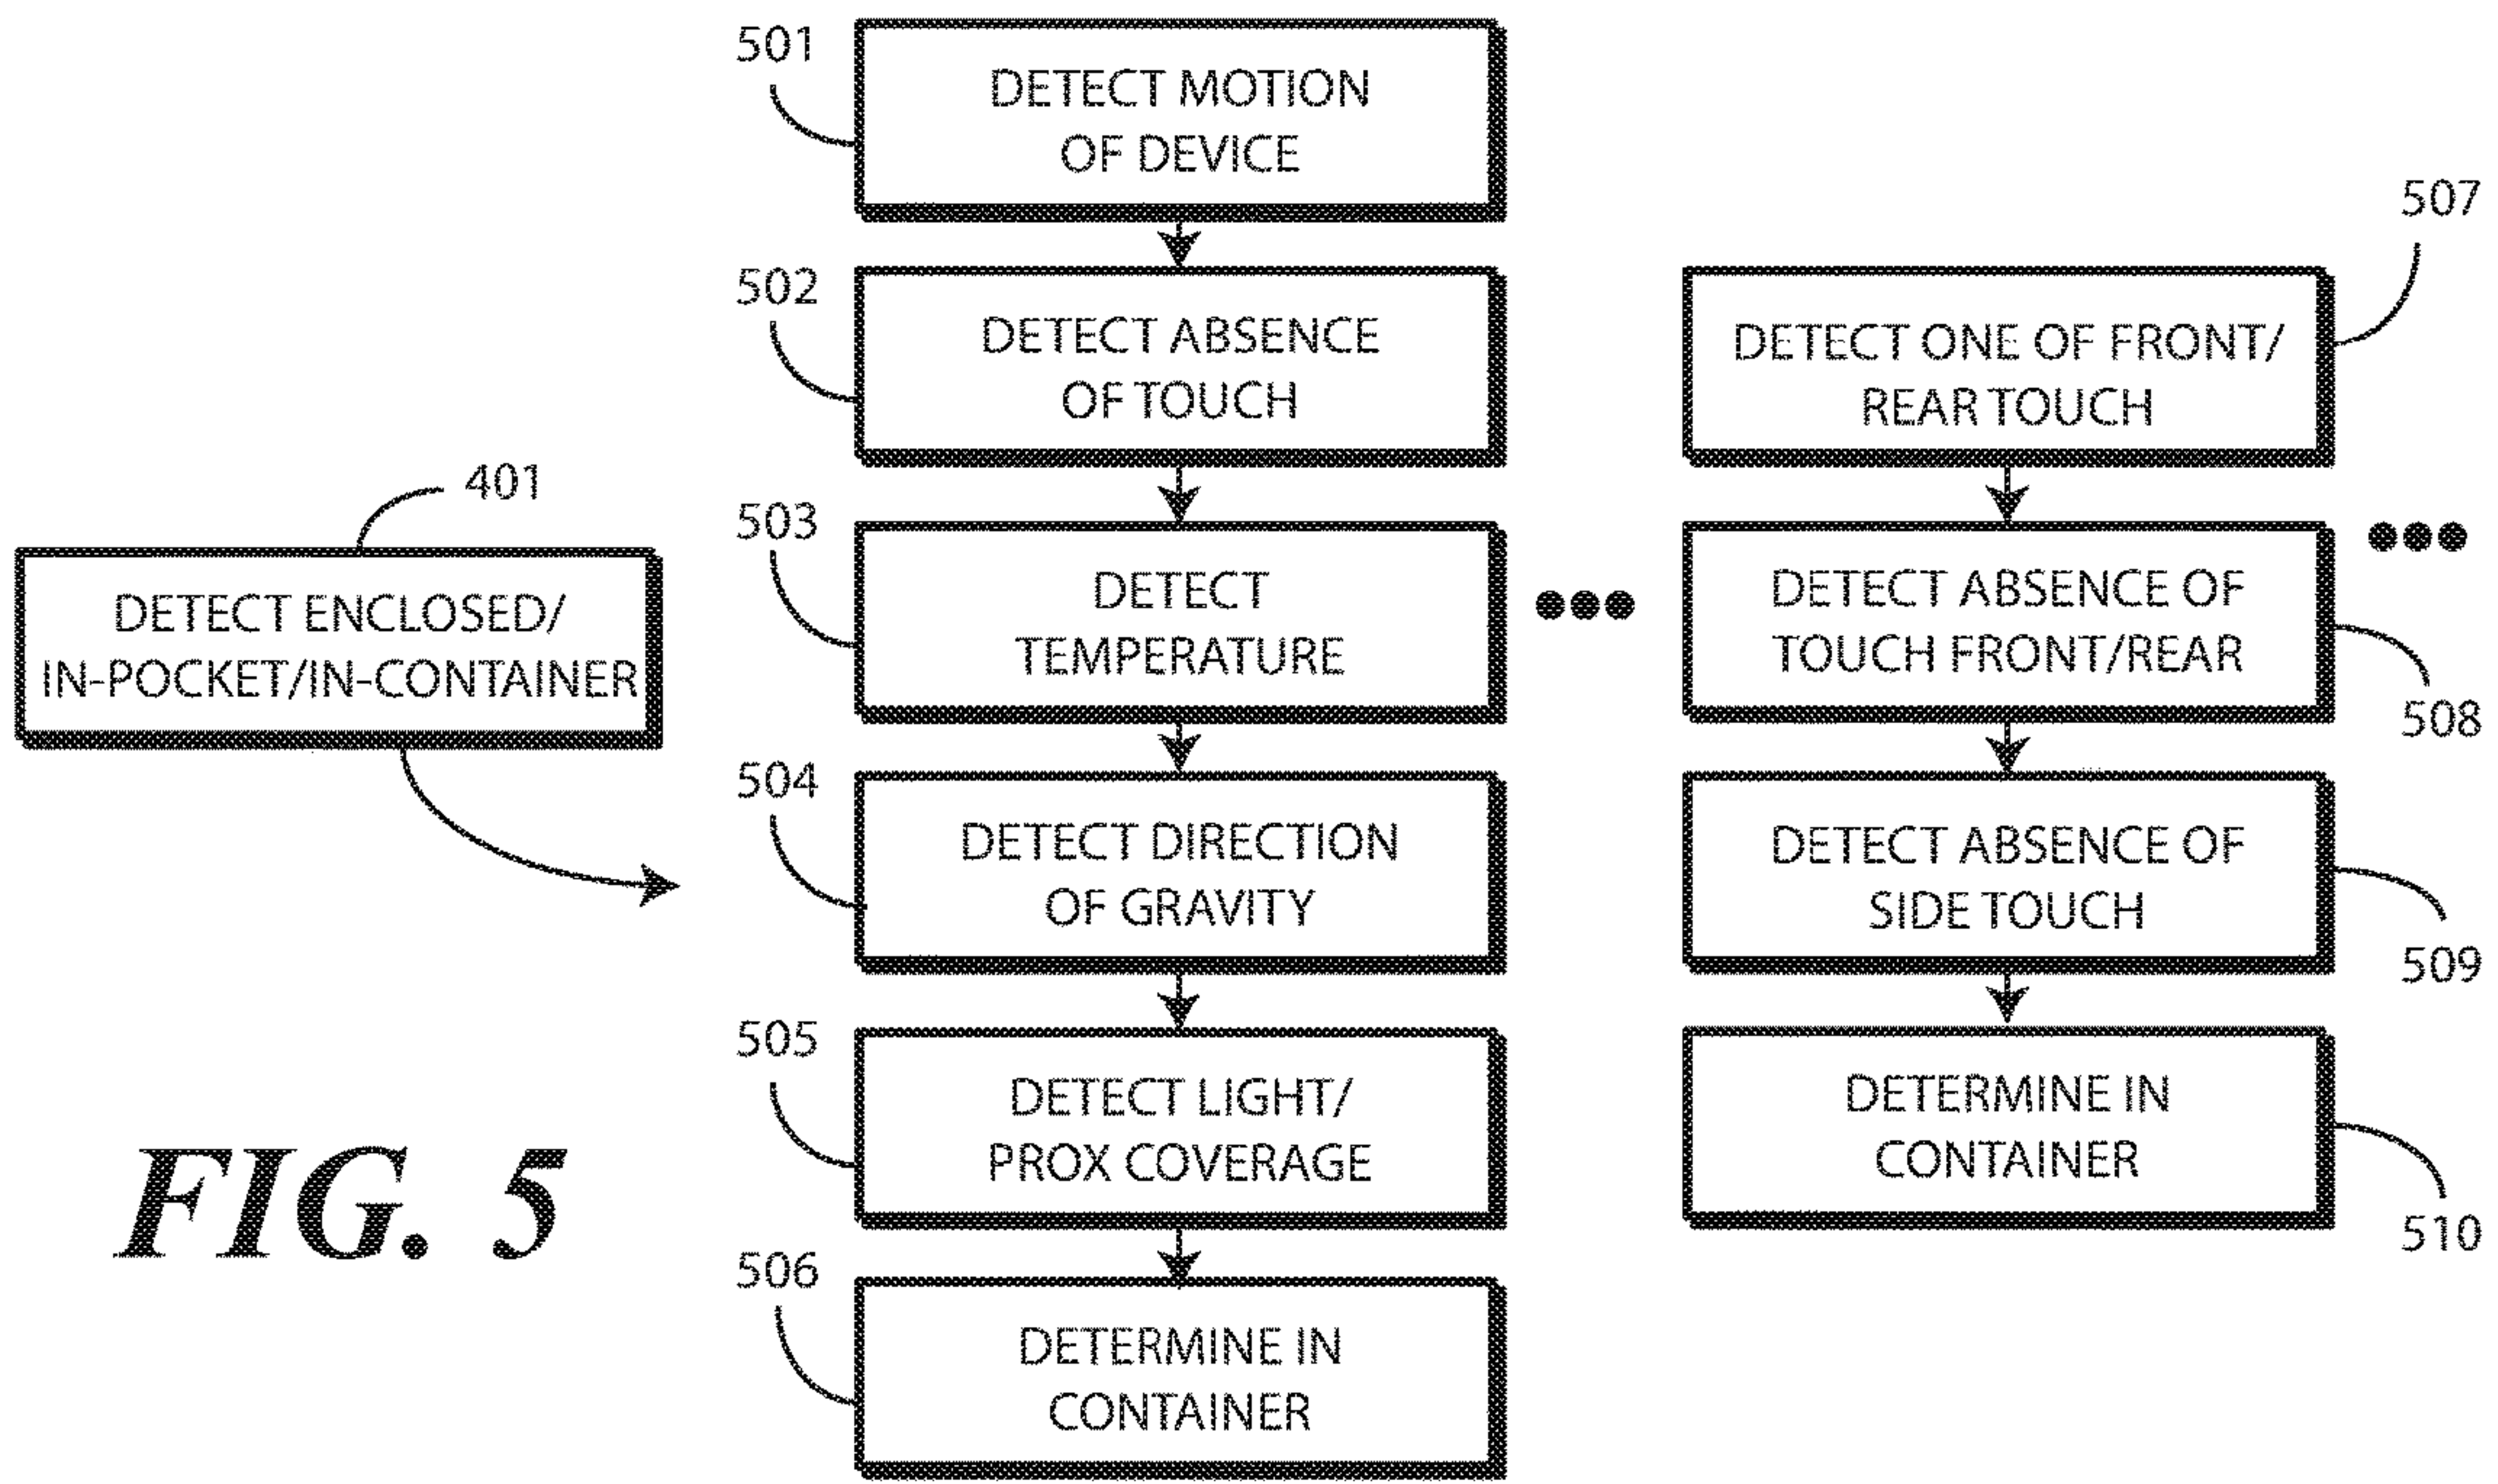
401

DETECT ENCLOSED/ IN-POCKET/IN-CONTAINER

FIG. 5

501

DETECT MOTION OF DEVICE

502

DETECT ABSENCE OF TOUCH

503

DETECT TEMPERATURE

504

DETECT DIRECTION OF GRAVITY

505

DETECT LIGHT/ PROX COVERAGE

506

DETERMINE IN CONTAINER

507

DETECT ONE OF FRONT/ REAR TOUCH

DETECT ABSENCE OF TOUCH FRONT/REAR

508

DETECT ABSENCE OF SIDE TOUCH

509

DETERMINE IN CONTAINER

510